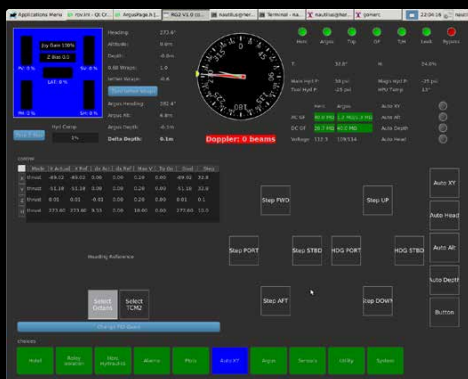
Applications Menu | rov.rvt - Qt Cr... | ArgusPage.h [... | MG2 VS 0 (0... | Terminal - nau... | nautilus@her... | nautilus@her... | jsmar| 22:04:16

Heading: 272.6°
Altitude: 0.0m
Depth: -0.0m
Z-Bal: 0%
Inrun Resrv: 0.0
Argus Heading: 192.4°
Argus Alt: 0.0m
Argus Depth: -0.1m
Delta Depth: 0.1m

Doppler: 0 beams

Hero | Argus | Tilt | DT | T/M | Leak | Hydraulic

Main Hyd P | Main Hyd T | Argus Hyd P | HPU Temp

Hero | Argus
DC Gf | 40.0 MΩ | 1.2 MΩ | 1.8 MΩ
DC Gf | 28.7 MΩ | 40.0 MΩ
Voltage | 112.1 | 119/134

Argus XY
Argus Alt
Argus Depth
Argus Head

Control

| Mode | Actual | P Cmd | Dc Ref | Ds Ref | Nav V | To Go | Dest | Step |
|---|---|---|---|---|---|---|---|---|
| thrust | -49.02 | 49.02 | 0.00 | 0.00 | 0.00 | 0.00 | 49.02 | 52.0 |
| thrust | -51.16 | -51.16 | 0.00 | 0.00 | 0.00 | 51.16 | 52.0 |
| thrust | 0.01 | 0.01 | -0.01 | 0.00 | 0.00 | 0.01 | 0.1 |
| thrust | 273.60 | 273.60 | 0.53 | 0.00 | 16.00 | 0.00 | 273.60 | 15.0 |

Heading Reference

Step FWD | Step UP
Step PORT | Step STBD | HDG PORT | HDG STBD
Step AFT | Step DOWN

Auto XY | Auto Head | Auto Alt | Auto Depth | Button

Select Octans | Select TCM2

Change PID Gains

Choices

Hotel | Relay solution | Hero Hydraulics | Alarms | Photo | Auto XY | Argus | Sensors | Utility | System